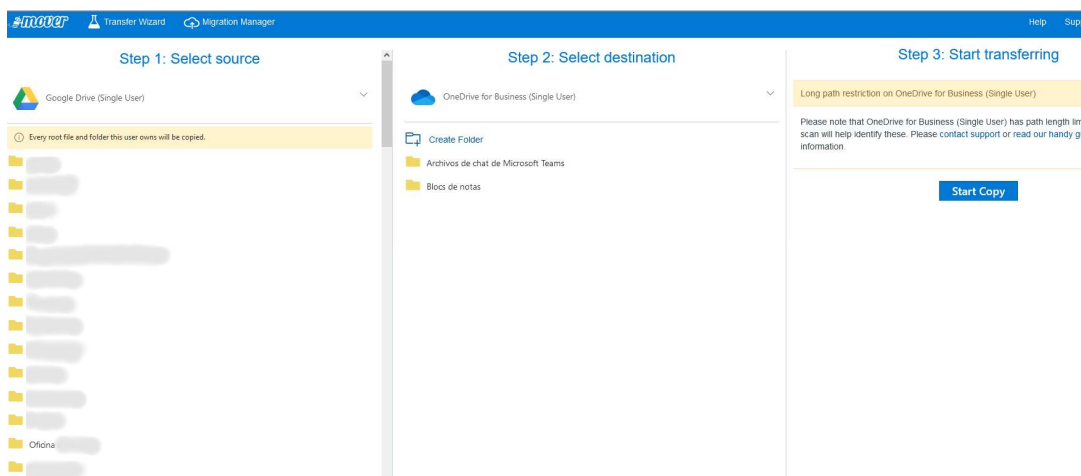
mover Transfer Wizard Migration Manager Help Sup

Step 1: Select source

Google Drive (Single User)

Every root file and folder this user owns will be copied.

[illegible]

Oficina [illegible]

Step 2: Select destination

OneDrive for Business (Single User)

Create Folder

Archivos de chat de Microsoft Teams

Blocs de notas

Step 3: Start transferring

Long path restriction on OneDrive for Business (Single User)

Please note that OneDrive for Business (Single User) has path length lim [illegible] scan will help identify these. Please contact support or read our handy g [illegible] information.

Start Copy